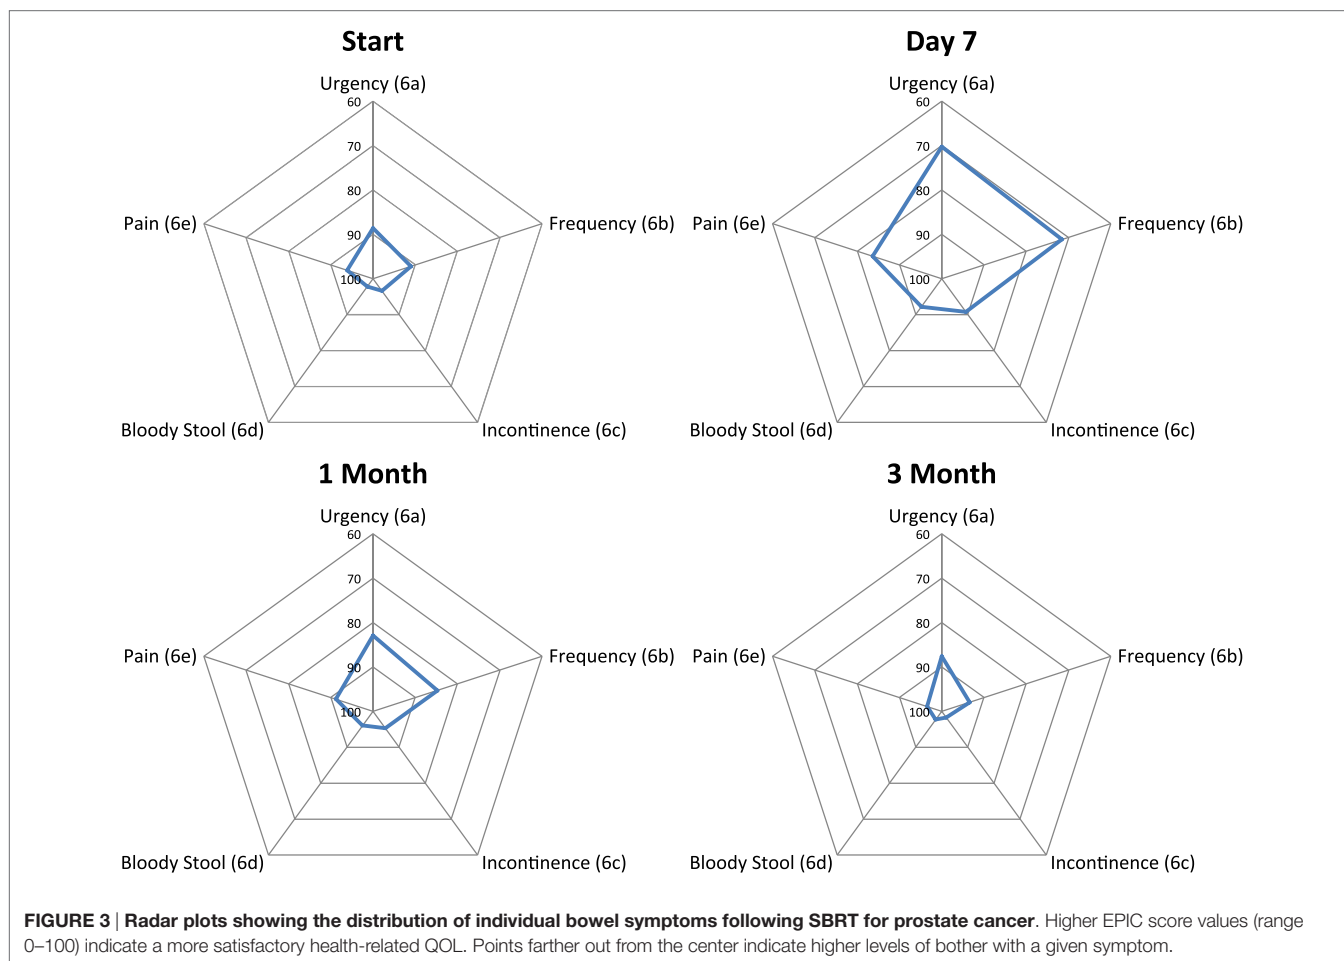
Start

Urgency (6a)
60
70
80
90
100
Frequency (6b)
Incontinence (6c)
Bloody Stool (6d)
Pain (6e)

Day 7

Urgency (6a)
60
70
80
90
100
Frequency (6b)
Incontinence (6c)
Bloody Stool (6d)
Pain (6e)

1 Month

Urgency (6a)
60
70
80
90
100
Frequency (6b)
Incontinence (6c)
Bloody Stool (6d)
Pain (6e)

3 Month

Urgency (6a)
60
70
80
90
100
Frequency (6b)
Incontinence (6c)
Bloody Stool (6d)
Pain (6e)

FIGURE 3 | Radar plots showing the distribution of individual bowel symptoms following SBRT for prostate cancer. Higher EPIC score values (range 0–100) indicate a more satisfactory health-related QOL. Points farther out from the center indicate higher levels of bother with a given symptom.